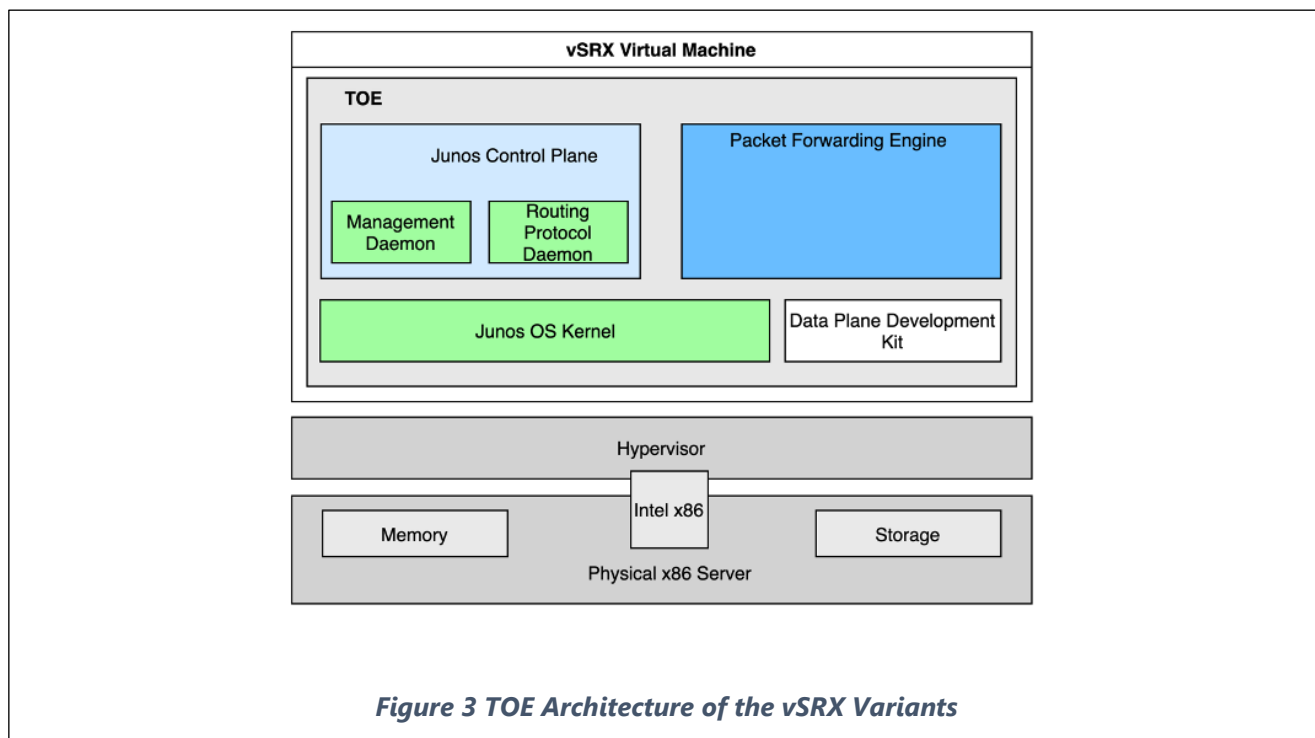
vSRX Virtual Machine

TOE

Junos Control Plane

Management Daemon

Routing Protocol Daemon

Packet Forwarding Engine

Junos OS Kernel

Data Plane Development Kit

Hypervisor

Intel x86

Memory

Storage

Physical x86 Server

Figure 3 TOE Architecture of the vSRX Variants